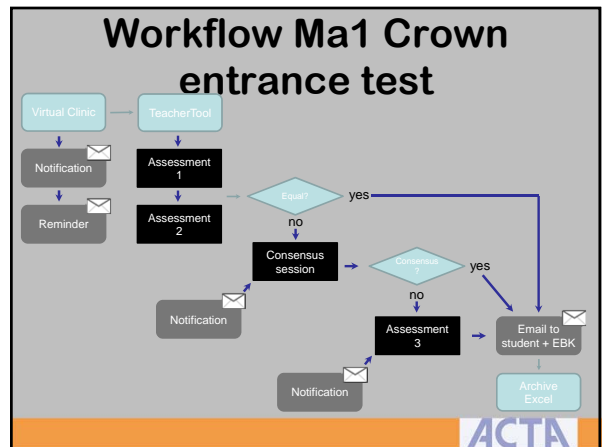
Workflow Ma1 Crown entrance test

Virtual Clinic

TeacherTool

Notification

Assessment 1

Reminder

Assessment 2

Equal?

yes

no

Consensus session

Consensus ?

yes

no

Notification

Assessment 3

Email to student + EBK

Notification

Archive Excel

ACTA